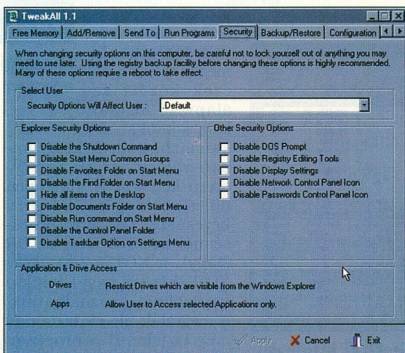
TweakAll 1.1

Free Memory | Add/Remove | Send To | Run Programs | Security | Backup/Restore | Configuration

When changing security options on this computer, be careful not to lock yourself out of anything you may need to use later. Using the registry backup facility before changing these options is highly recommended. Many of these options require a reboot to take effect.

Select User

Security Options Will Affect User : .Default

Explorer Security Options

Disable the Shutdown Command
Disable Start Menu Common Groups
Disable Favorites Folder on Start Menu
Disable the Find Folder on Start Menu
Hide all items on the Desktop
Disable Documents Folder on Start Menu
Disable Run command on Start Menu
Disable the Control Panel Folder
Disable Taskbar Option on Settings Menu

Other Security Options

Disable DOS Prompt
Disable Registry Editing Tools
Disable Display Settings
Disable Network Control Panel Icon
Disable Passwords Control Panel Icon

Application & Drive Access

Drives Restrict Drives which are visible from the Windows Explorer

Apps Allow User to Access selected Applications only.

Apply Cancel Exit